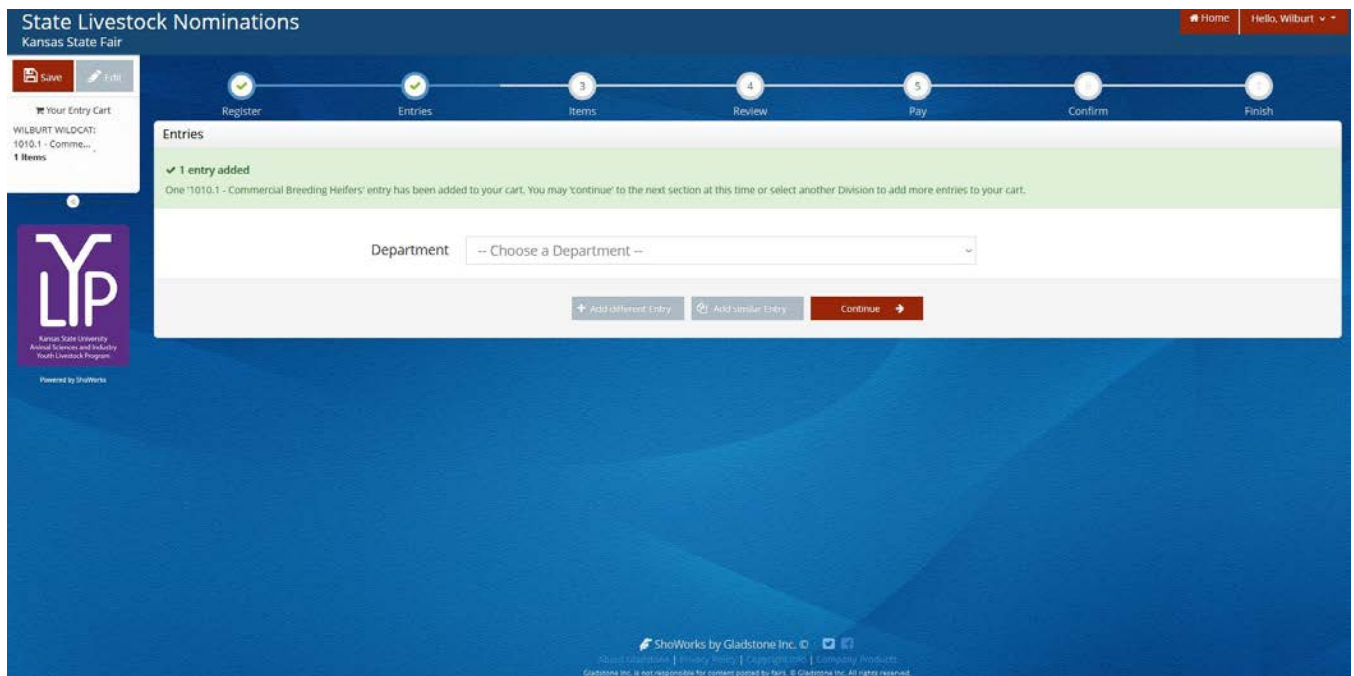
State Livestock Nominations
Kansas State Fair

Home Hello, Wilburt

Save Edit

Your Entry Cart
WILBURT WILDCAT:
1010.1 - Comme...
1 Items

LYP
Kansas State University Animal Sciences and Industry Youth Livestock Program

Powered by ShoWorks

Register Entries 3 Items 4 Review 5 Pay 6 Confirm 7 Finish

Entries

✓ 1 entry added
One '1010.1 - Commercial Breeding Heifers' entry has been added to your cart. You may 'continue' to the next section at this time or select another Division to add more entries to your cart.

Department -- Choose a Department --

+ Add different Entry Add similar Entry Continue

ShoWorks by Gladstone Inc. ©
About Gladstone | Privacy Policy | Copyright Info | Company Products
Gladstone Inc. is not responsible for content posted by fairs. © Gladstone Inc. All rights reserved.